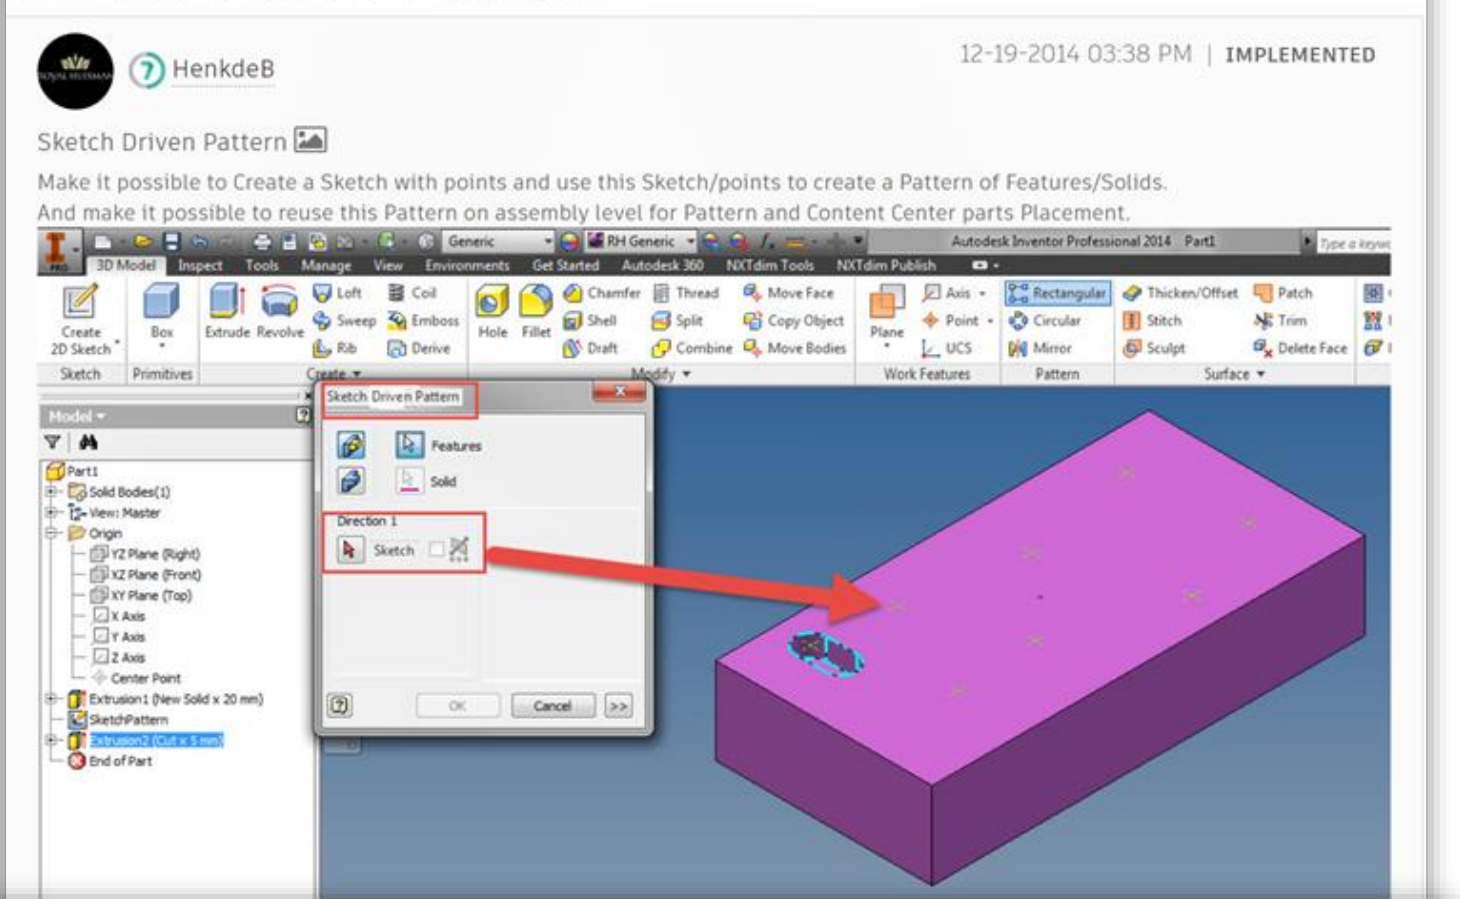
7 HenkdeB

12-19-2014 03:38 PM | IMPLEMENTED

Sketch Driven Pattern

Make it possible to Create a Sketch with points and use this Sketch/points to create a Pattern of Features/Solids.
And make it possible to reuse this Pattern on assembly level for Pattern and Content Center parts Placement.

Generic RH Generic Autodesk Inventor Professional 2014 Part1 Type a keyw

3D Model Inspect Tools Manage View Environments Get Started Autodesk 360 NXTdim Tools NXTdim Publish

Create 2D Sketch Box Extrude Revolve Loft Sweep Rib Coil Emboss Derive Hole Fillet Chamfer Shell Draft Thread Split Combine Move Face Copy Object Move Bodies Plane Axis Point UCS Rectangular Circular Mirror Thicken/Offset Stitch Sculpt Patch Trim Delete Face

Sketch Primitives Create Modify Work Features Pattern Surface

Model

Part1
Solid Bodies(1)
View: Master
Origin
YZ Plane (Right)
XZ Plane (Front)
XY Plane (Top)
X Axis
Y Axis
Z Axis
Center Point
Extrusion1 (New Solid x 20 mm)
SketchPattern
Extrusion2 (Cut x 5 mm)
End of Part

Sketch Driven Pattern
Features
Solid
Direction 1
Sketch
OK Cancel >>